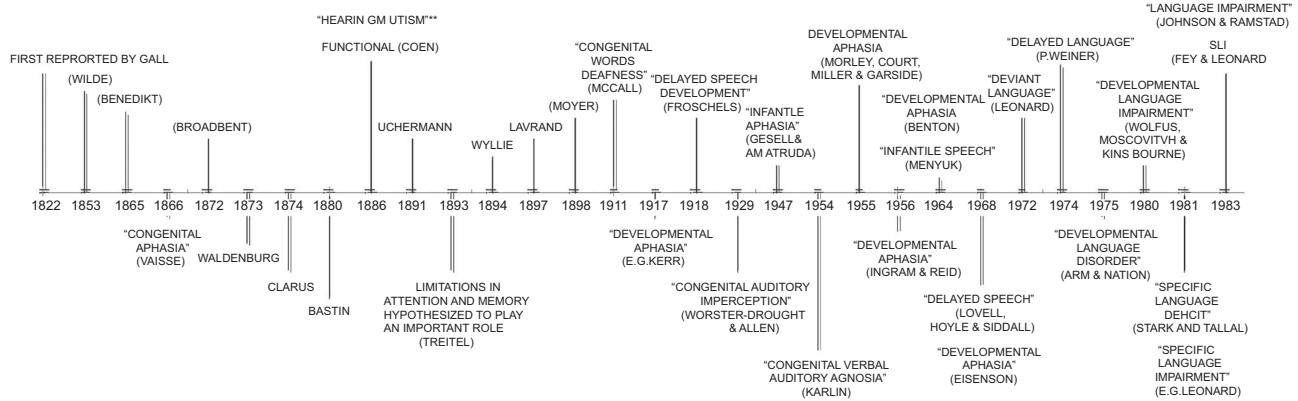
"HEARIN GM UTISM"**

FUNCTIONAL (COEN)

FIRST REPRORTED BY GALL

(WILDE)

(BENEDIKT)

(BROADBENT)

UCHERMANN

WYLLIE

LAVRAND

(MOYER)

"CONGENITAL WORDS DEAFNESS" (MCCALL)

"DELAYED SPEECH DEVELOPMENT" (FROSCHELS)

"INFANTLE APHASIA" (GESELL& AM ATRUDA)

DEVELOPMENTAL APHASIA (MORLEY, COURT, MILLER & GARSIDE)

"DEVELOPMENTAL APHASIA" (BENTON)

"INFANTILE SPEECH" (MENYUK)

"DEVIANT LANGUAGE" (LEONARD)

"DELAYED LANGUAGE" (P.WEINER)

"DEVELOPMENTAL LANGUAGE IMPAIRMENT" (WOLFUS, MOSCOVITVH & KINS BOURNE)

"LANGUAGE IMPAIRMENT" (JOHNSON & RAMSTAD)

SLI (FEY & LEONARD)

1822 1853 1865 1866 1872 1873 1874 1880 1886 1891 1893 1894 1897 1898 1911 1917 1918 1929 1947 1954 1955 1956 1964 1968 1972 1974 1975 1980 1981 1983

"CONGENITAL APHASIA" (VAISSE)

WALDENBURG

CLARUS

BASTIN

LIMITATIONS IN ATTENTION AND MEMORY HYPOTHESIZED TO PLAY AN IMPORTANT ROLE (TREITEL)

"DEVELOPMENTAL APHASIA" (E.G.KERR)

"CONGENITAL AUDITORY IMPERCEPTION" (WORSTER-DROUGHT & ALLEN)

"CONGENITAL VERBAL AUDITORY AGNOSIA" (KARLIN)

"DEVELOPMENTAL APHASIA" (INGRAM & REID)

"DELAYED SPEECH" (LOVELL, HOYLE & SIDDALL)

"DEVELOPMENTAL APHASIA" (EISENSON)

"DEVELOPMENTAL LANGUAGE DISORDER" (ARM & NATION)

"SPECIFIC LANGUAGE DEHCIT" (STARK AND TALLAL)

"SPECIFIC LANGUAGE IMPAIRMENT" (E.G.LEONARD)